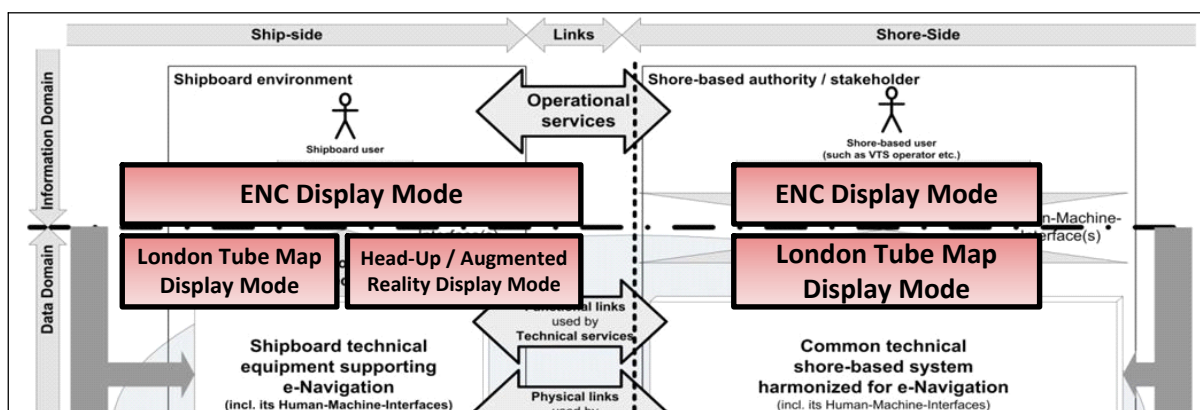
Ship-side

Links

Shore-Side

Information Domain

Data Domain

Shipboard environment

Shipboard user

Operational services

Shore-based authority / stakeholder

Shore-based user (such as VTS operator etc.)

ENC Display Mode

ENC Display Mode

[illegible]n-Machine-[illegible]terface(s)

London Tube Map Display Mode

Head-Up / Augmented Reality Display Mode

London Tube Map Display Mode

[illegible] links used by Technical services

Shipboard technical equipment supporting e-Navigation (incl. its Human-Machine-Interfaces)

Physical links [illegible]

Common technical shore-based system harmonized for e-Navigation (incl. its Human-Machine-Interfaces)